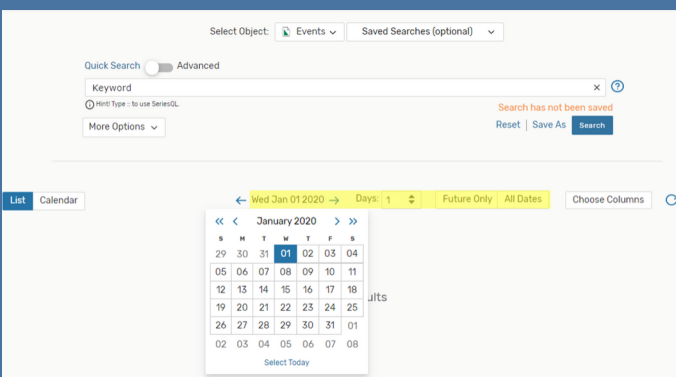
Select Object: Events Saved Searches (optional)

Quick Search Advanced

Keyword ×

Hint! Type :: to use SeriesQL.

Search has not been saved

More Options

Reset | Save As Search

List Calendar

← Wed Jan 01 2020 → Days: 1 Future Only All Dates Choose Columns

« ‹ January 2020 › »

| S | M | T | W | T | F | S |
|---|---|---|---|---|---|---|
| 29 | 30 | 31 | 01 | 02 | 03 | 04 |
| 05 | 06 | 07 | 08 | 09 | 10 | 11 |
| 12 | 13 | 14 | 15 | 16 | 17 | 18 |
| 19 | 20 | 21 | 22 | 23 | 24 | 25 |
| 26 | 27 | 28 | 29 | 30 | 31 | 01 |
| 02 | 03 | 04 | 05 | 06 | 07 | 08 |

Select Today

ults